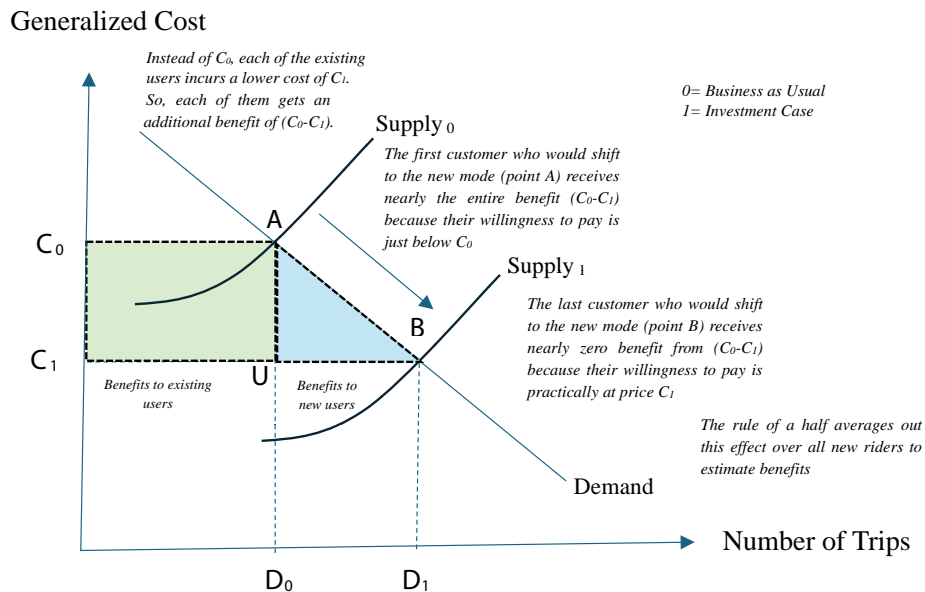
Generalized Cost

Instead of $C_0$, each of the existing users incurs a lower cost of $C_1$. So, each of them gets an additional benefit of ($C_0$-$C_1$).

0= Business as Usual
1= Investment Case

Supply $_0$

The first customer who would shift to the new mode (point A) receives nearly the entire benefit ($C_0$-$C_1$) because their willingness to pay is just below $C_0$

A

$C_0$

Supply $_1$

The last customer who would shift to the new mode (point B) receives nearly zero benefit from ($C_0$-$C_1$) because their willingness to pay is practically at price $C_1$

B

$C_1$

U

Benefits to existing users

Benefits to new users

The rule of a half averages out this effect over all new riders to estimate benefits

Demand

Number of Trips

$D_0$

$D_1$